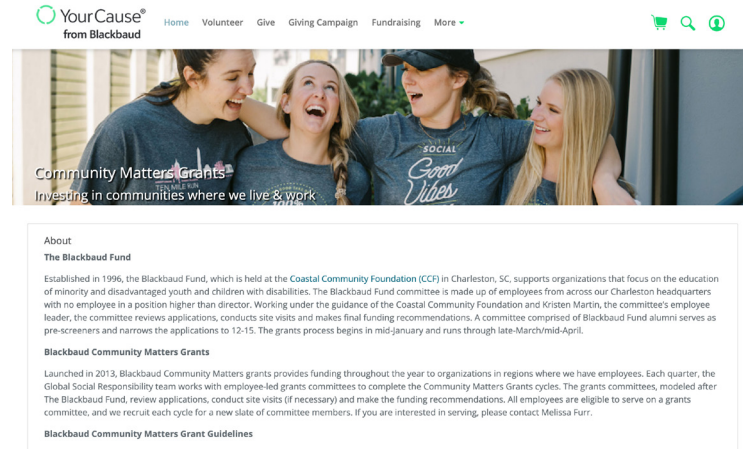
YourCause®
from Blackbaud

Home Volunteer Give Giving Campaign Fundraising More

SOCIAL
Good Vibes
TEN MILE RUN

Community Matters Grants
Investing in communities where we live & work

About

The Blackbaud Fund

Established in 1996, the Blackbaud Fund, which is held at the Coastal Community Foundation (CCF) in Charleston, SC, supports organizations that focus on the education of minority and disadvantaged youth and children with disabilities. The Blackbaud Fund committee is made up of employees from across our Charleston headquarters with no employee in a position higher than director. Working under the guidance of the Coastal Community Foundation and Kristen Martin, the committee's employee leader, the committee reviews applications, conducts site visits and makes final funding recommendations. A committee comprised of Blackbaud Fund alumni serves as pre-screeners and narrows the applications to 12-15. The grants process begins in mid-January and runs through late-March/mid-April.

Blackbaud Community Matters Grants

Launched in 2013, Blackbaud Community Matters grants provides funding throughout the year to organizations in regions where we have employees. Each quarter, the Global Social Responsibility team works with employee-led grants committees to complete the Community Matters Grants cycles. The grants committees, modeled after The Blackbaud Fund, review applications, conduct site visits (if necessary) and make the funding recommendations. All employees are eligible to serve on a grants committee, and we recruit each cycle for a new slate of committee members. If you are interested in serving, please contact Melissa Furr.

Blackbaud Community Matters Grant Guidelines